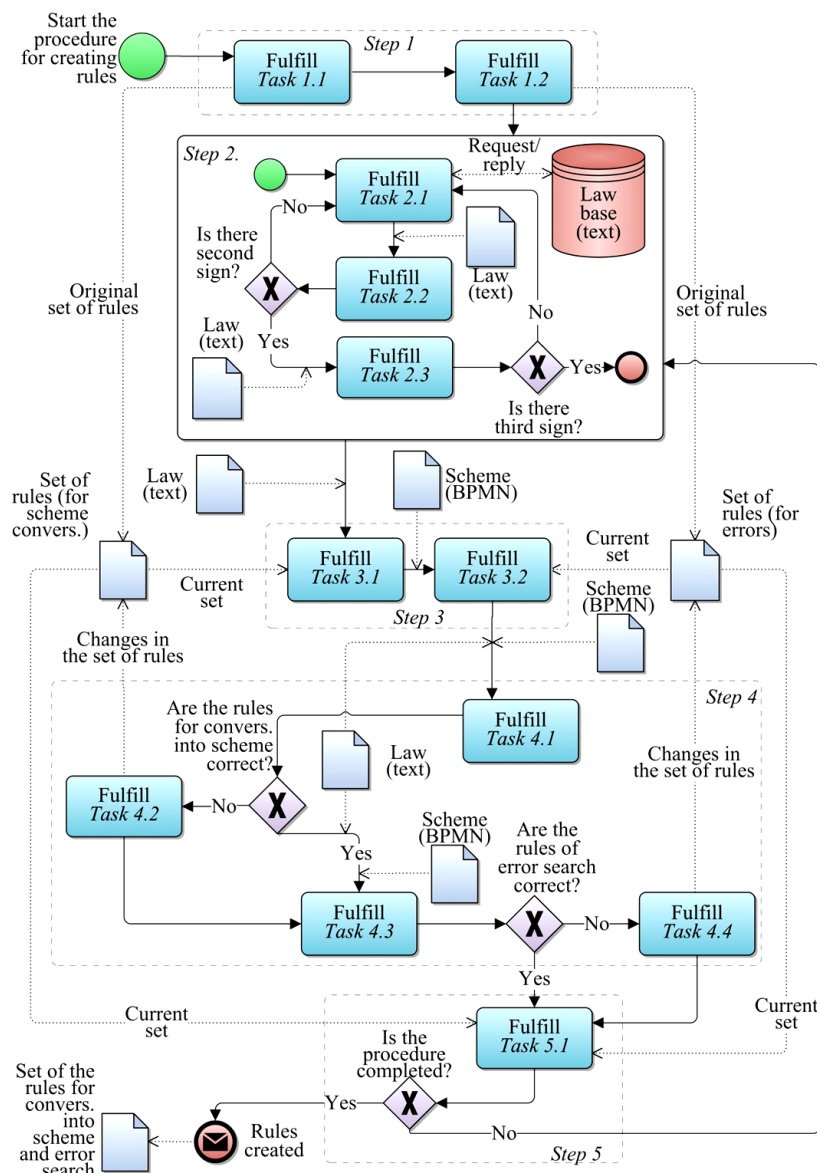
Start the procedure for creating rules

Step 1

Fulfill Task 1.1

Fulfill Task 1.2

Step 2.

Request/ reply

Fulfill Task 2.1

Law base (text)

No

Is there second sign?

Fulfill Task 2.2

Law (text)

Original set of rules

Original set of rules

No

Law (text)

Yes

Fulfill Task 2.3

Yes

Is there third sign?

Law (text)

Scheme (BPMN)

Set of rules (for scheme convers.)

Set of rules (for errors)

Current set

Fulfill Task 3.1

Fulfill Task 3.2

Current set

Scheme (BPMN)

Step 3

Changes in the set of rules

Step 4

Are the rules for convers. into scheme correct?

Fulfill Task 4.1

Law (text)

Changes in the set of rules

Fulfill Task 4.2

No

Scheme (BPMN)

Are the rules of error search correct?

Yes

Fulfill Task 4.3

No

Fulfill Task 4.4

Yes

Current set

Current set

Fulfill Task 5.1

Is the procedure completed?

Set of the rules for convers. into scheme and error search

Yes

Rules created

No

Step 5